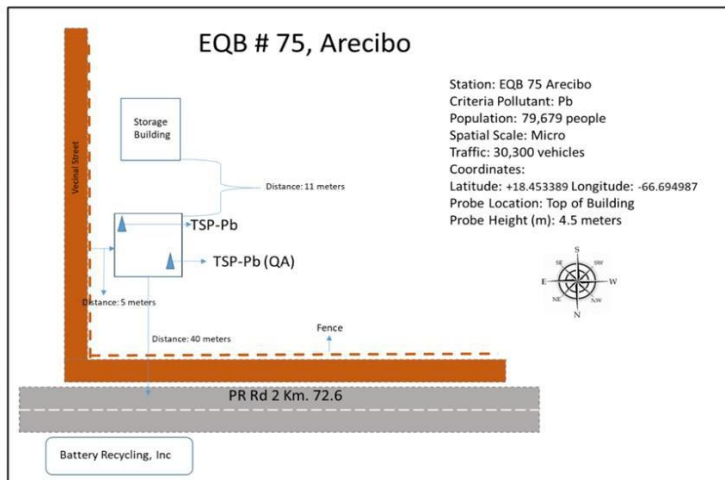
EQB # 75, Arecibo

Station: EQB 75 Arecibo
Criteria Pollutant: Pb
Population: 79,679 people
Spatial Scale: Micro
Traffic: 30,300 vehicles
Coordinates:
Latitude: +18.453389 Longitude: -66.694987
Probe Location: Top of Building
Probe Height (m): 4.5 meters

Storage Building

Vecinal Street

Distance: 11 meters

TSP-Pb

TSP-Pb (QA)

Distance: 5 meters

Distance: 40 meters

Fence

S
SE
SW
E
W
NE
NW
N

PR Rd 2 Km. 72.6

Battery Recycling, Inc